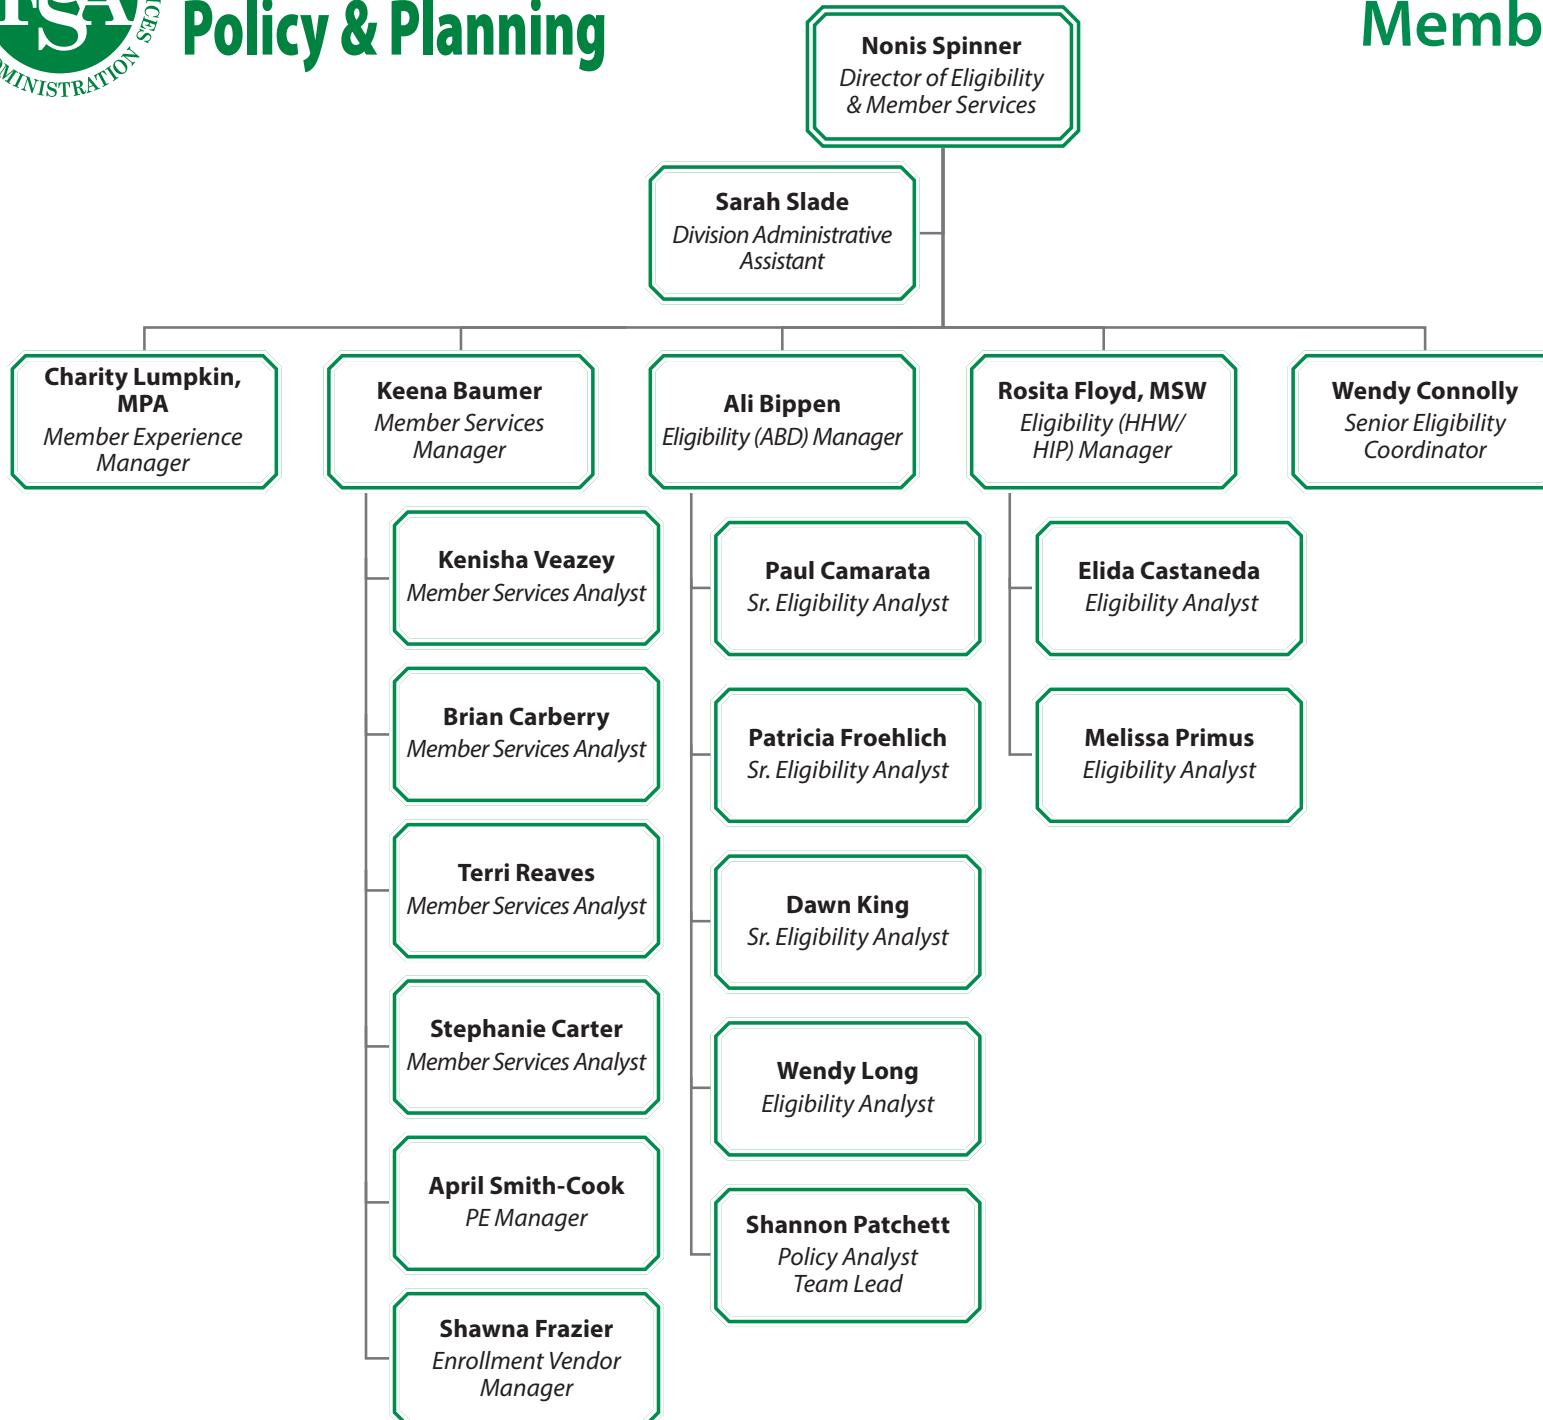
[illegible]SA MINISTRATION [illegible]CES

Policy & Planning

Memb

Nonis Spinner
Director of Eligibility & Member Services

Sarah Slade
Division Administrative Assistant

Charity Lumpkin, MPA
Member Experience Manager

Keena Baumer
Member Services Manager

Ali Bippen
Eligibility (ABD) Manager

Rosita Floyd, MSW
Eligibility (HHW/ HIP) Manager

Wendy Connolly
Senior Eligibility Coordinator

Kenisha Veazey
Member Services Analyst

Brian Carberry
Member Services Analyst

Terri Reaves
Member Services Analyst

Stephanie Carter
Member Services Analyst

April Smith-Cook
PE Manager

Shawna Frazier
Enrollment Vendor Manager

Paul Camarata
Sr. Eligibility Analyst

Patricia Froehlich
Sr. Eligibility Analyst

Dawn King
Sr. Eligibility Analyst

Wendy Long
Eligibility Analyst

Shannon Patchett
Policy Analyst Team Lead

Elida Castaneda
Eligibility Analyst

Melissa Primus
Eligibility Analyst